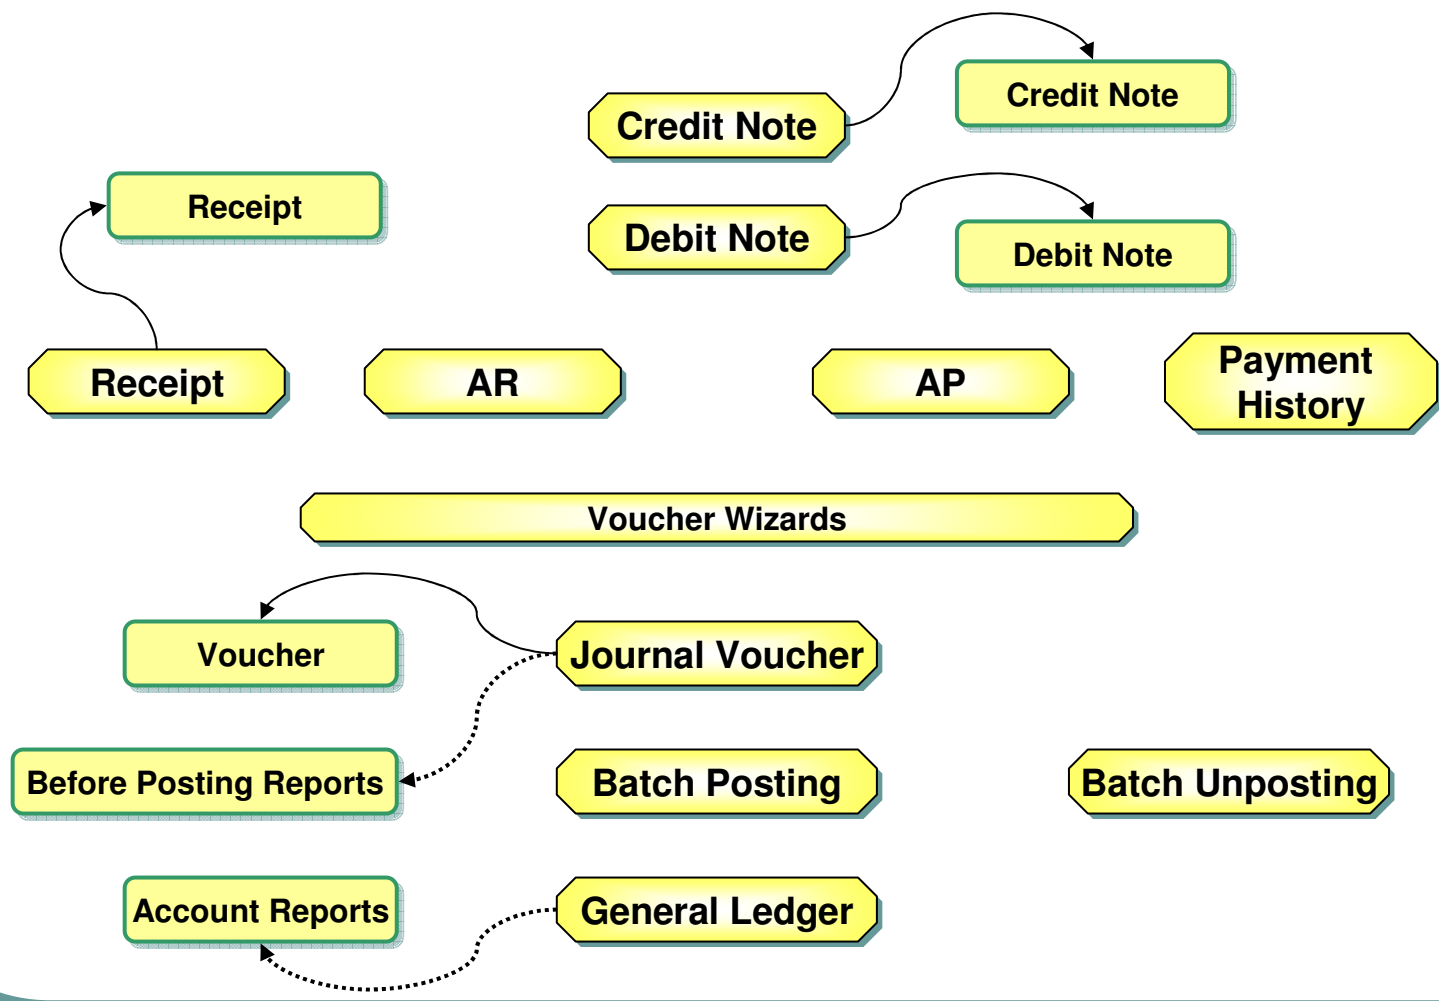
Credit Note

Credit Note

Receipt

Debit Note

Debit Note

Receipt

AR

AP

Payment History

Voucher Wizards

Voucher

Journal Voucher

Before Posting Reports

Batch Posting

Batch Unposting

Account Reports

General Ledger